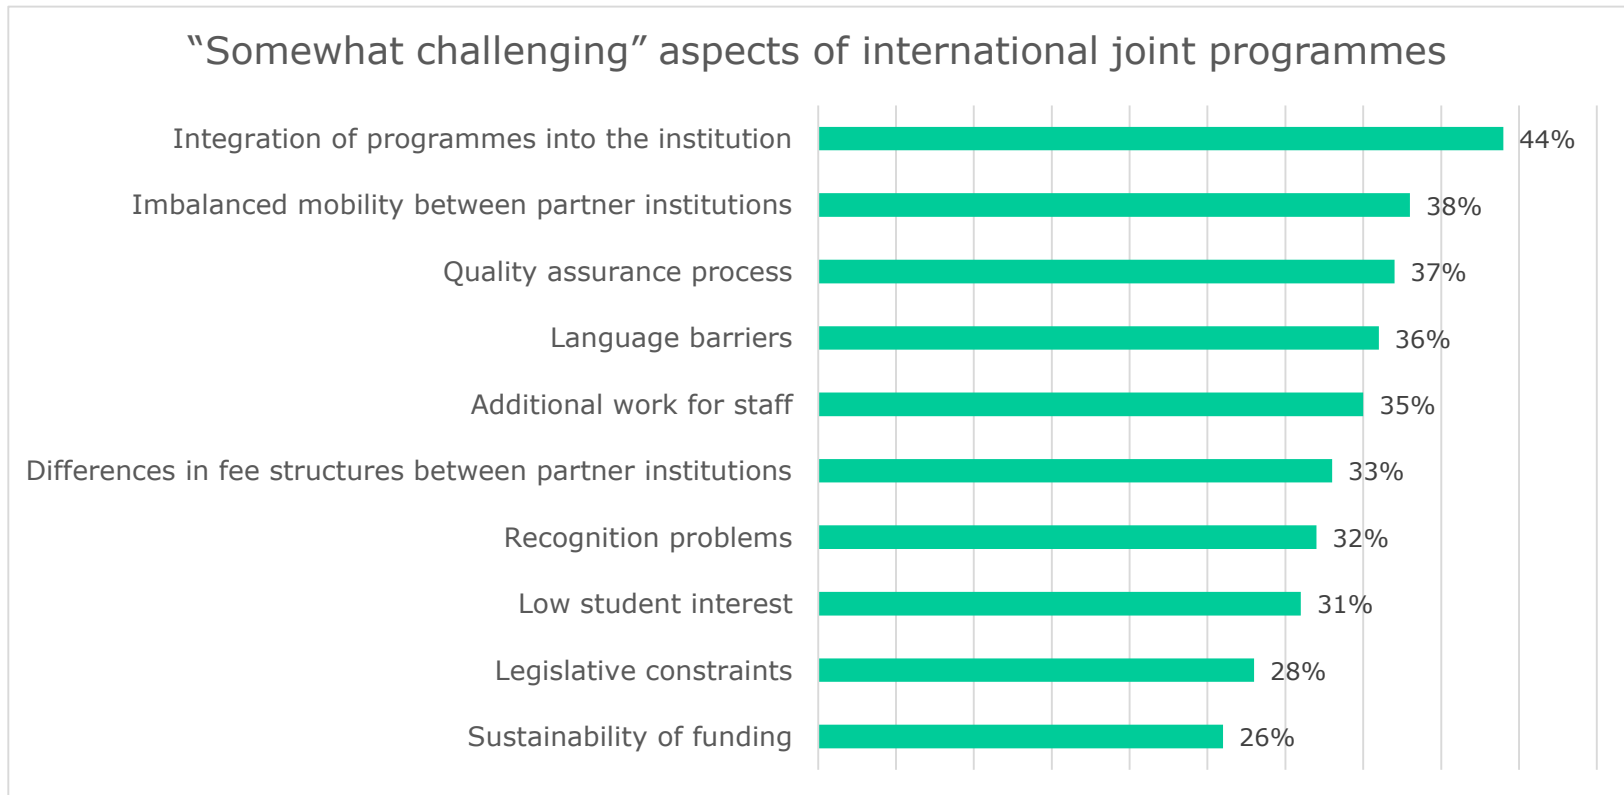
“Somewhat challenging” aspects of international joint programmes

| | |
|---|---|
| Integration of programmes into the institution | 44% |
| Imbalanced mobility between partner institutions | 38% |
| Quality assurance process | 37% |
| Language barriers | 36% |
| Additional work for staff | 35% |
| Differences in fee structures between partner institutions | 33% |
| Recognition problems | 32% |
| Low student interest | 31% |
| Legislative constraints | 28% |
| Sustainability of funding | 26% |